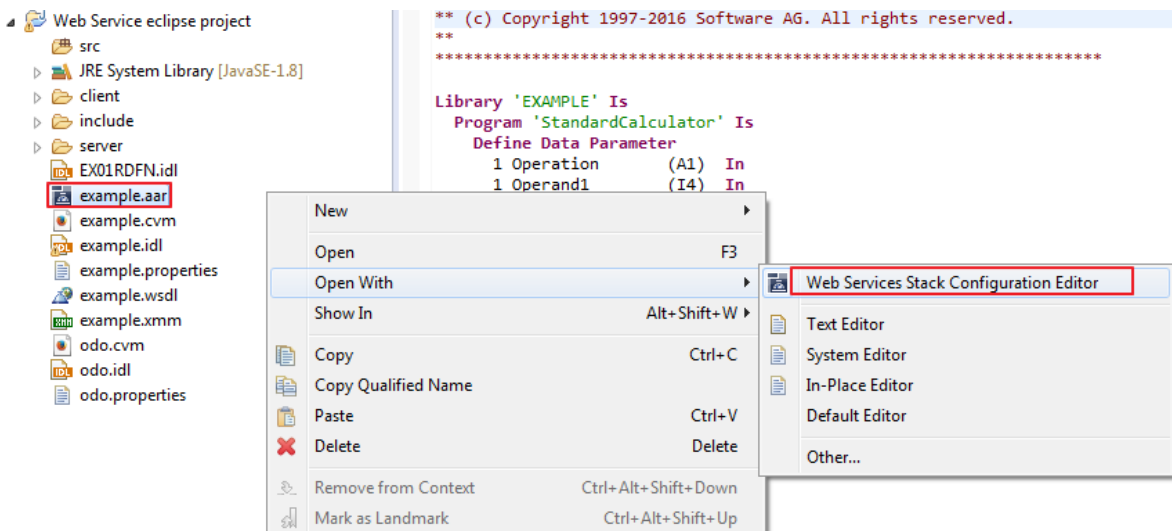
Web Service eclipse project
src
JRE System Library [JavaSE-1.8]
client
include
server
EX01RDFN.idl
example.aar
example.cvm
example.idl
example.properties
example.wsdl
example.xmm
odo.cvm
odo.idl
odo.properties

** (c) Copyright 1997-2016 Software AG. All rights reserved.
**
******************************************************************

Library 'EXAMPLE' Is
  Program 'StandardCalculator' Is
    Define Data Parameter
      1 Operation       (A1)  In
      1 Operand1        (I4)  In

New
Open F3
Open With
Show In Alt+Shift+W
Copy Ctrl+C
Copy Qualified Name
Paste Ctrl+V
Delete Delete
Remove from Context Ctrl+Alt+Shift+Down
Mark as Landmark Ctrl+Alt+Shift+Up

Web Services Stack Configuration Editor
Text Editor
System Editor
In-Place Editor
Default Editor
Other...